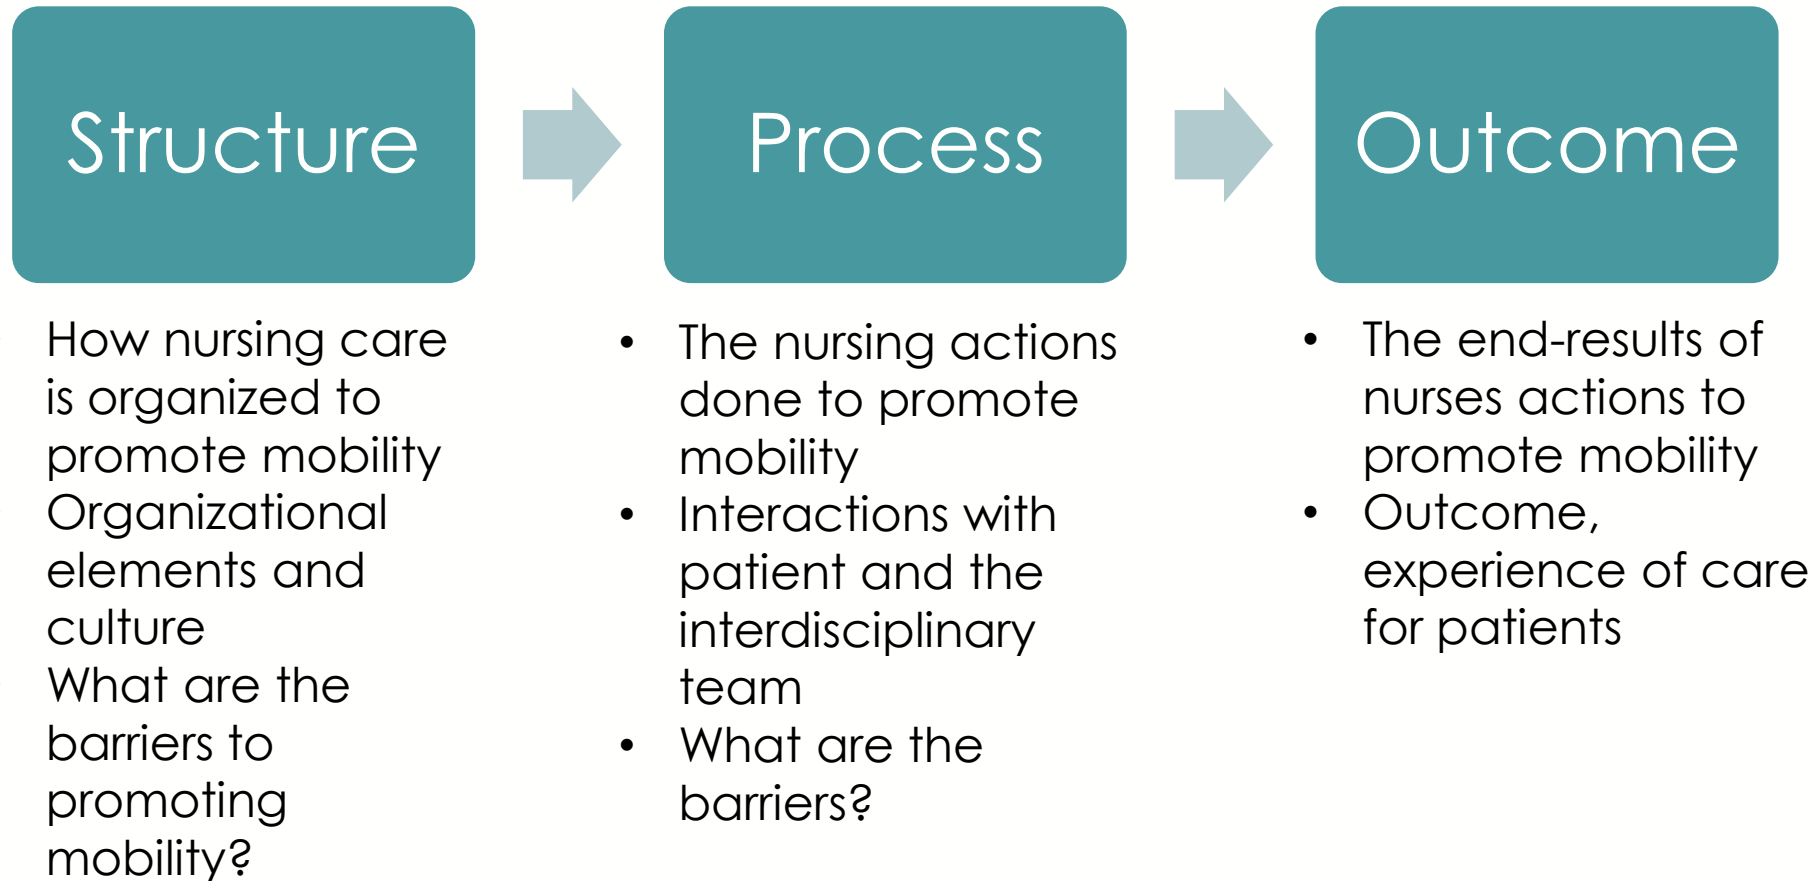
Structure

Process

Outcome

How nursing care is organized to promote mobility
Organizational elements and culture
What are the barriers to promoting mobility?

- The nursing actions done to promote mobility
- Interactions with patient and the interdisciplinary team
- What are the barriers?

- The end-results of nurses actions to promote mobility
- Outcome, experience of care for patients